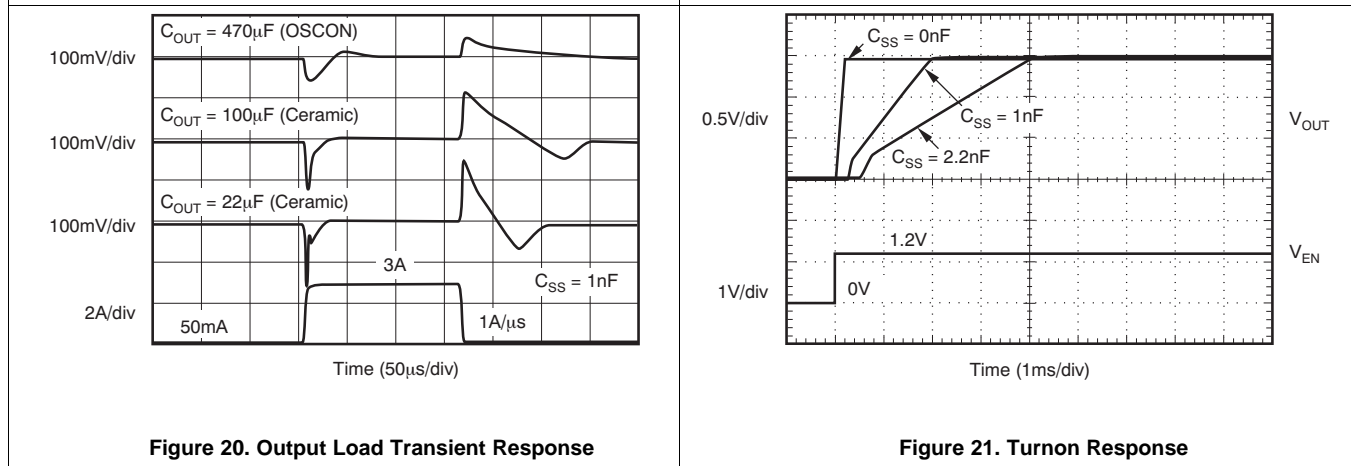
$C_{OUT}$ = 470μF (OSCON)

100mV/div

$C_{OUT}$ = 100μF (Ceramic)

100mV/div

$C_{OUT}$ = 22μF (Ceramic)

100mV/div

3A

$C_{SS}$ = 1nF

2A/div

50mA

1A/μs

Time (50μs/div)

Figure 20. Output Load Transient Response

$C_{SS}$ = 0nF

0.5V/div

$C_{SS}$ = 1nF

$V_{OUT}$

$C_{SS}$ = 2.2nF

1.2V

$V_{EN}$

1V/div

0V

Time (1ms/div)

Figure 21. Turnon Response